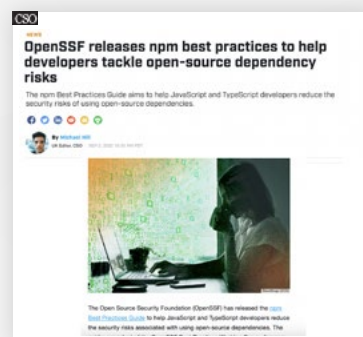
CSO

NEWS

OpenSSF releases npm best practices to help developers tackle open-source dependency risks

The npm Best Practices Guide aims to help JavaScript and TypeScript developers reduce the security risks of using open-source dependencies.

By Michael Hill
UK Editor, CSO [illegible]

The Open Source Security Foundation (OpenSSF) has released the npm Best Practices Guide to help JavaScript and TypeScript developers reduce the security risks associated with using open-source dependencies. The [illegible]